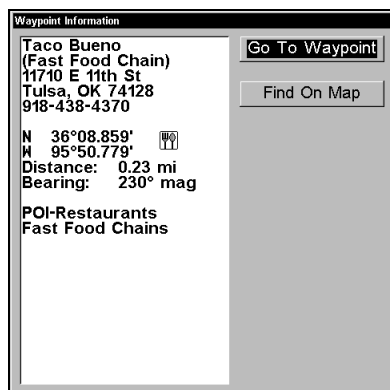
Waypoint Information

Taco Bueno
(Fast Food Chain)
11710 E 11th St
Tulsa, OK 74128
918-438-4370

N 36°08.859'
W 95°50.779'
Distance: 0.23 mi
Bearing: 230° mag

POI-Restaurants
Fast Food Chains

Go To Waypoint

Find On Map